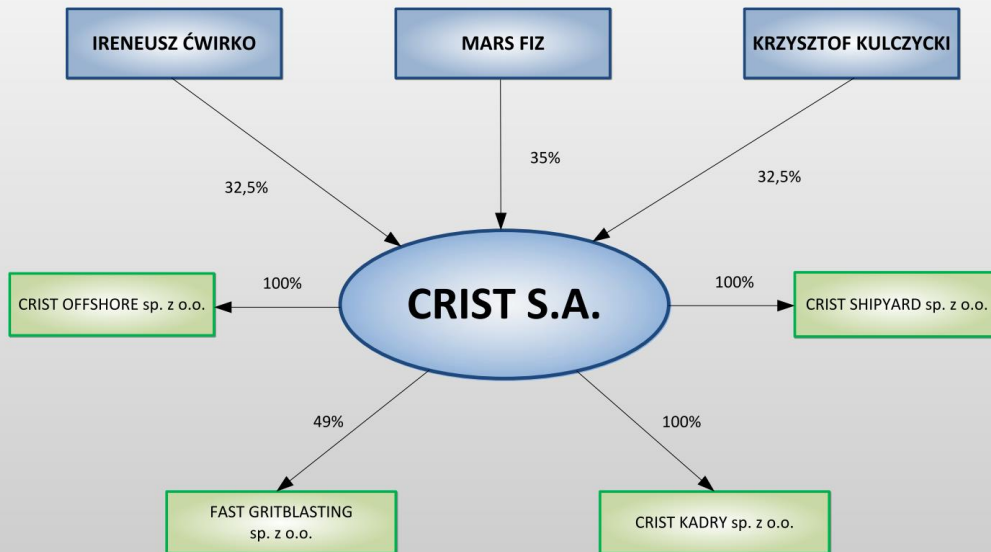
IRENEUSZ ĆWIRKO

MARS FIZ

KRZYSZTOF KULCZYCKI

32,5%

35%

32,5%

CRIST OFFSHORE sp. z o.o.

100%

CRIST S.A.

100%

CRIST SHIPYARD sp. z o.o.

49%

100%

FAST GRITBLASTING sp. z o.o.

CRIST KADRY sp. z o.o.